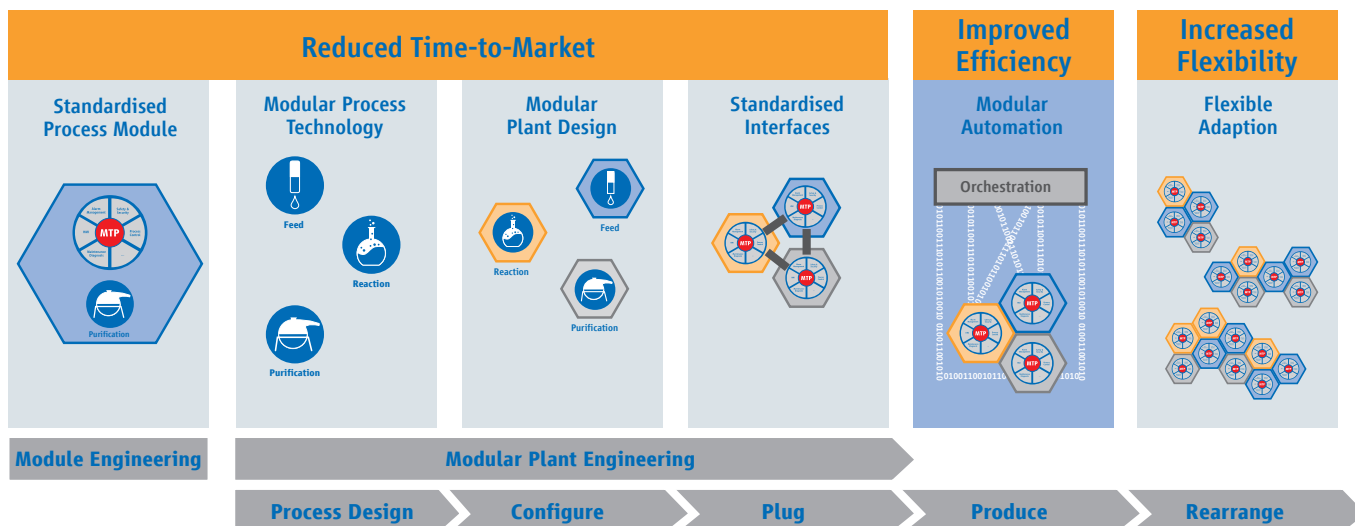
Reduced Time-to-Market

Improved Efficiency

Increased Flexibility

Standardised Process Module

MTP

Purification

Modular Process Technology

Feed

Reaction

Purification

Modular Plant Design

Feed

Reaction

Purification

Standardised Interfaces

MTP

Modular Automation

Orchestration

MTP

Flexible Adaption

MTP

Module Engineering

Modular Plant Engineering

Process Design

Configure

Plug

Produce

Rearrange